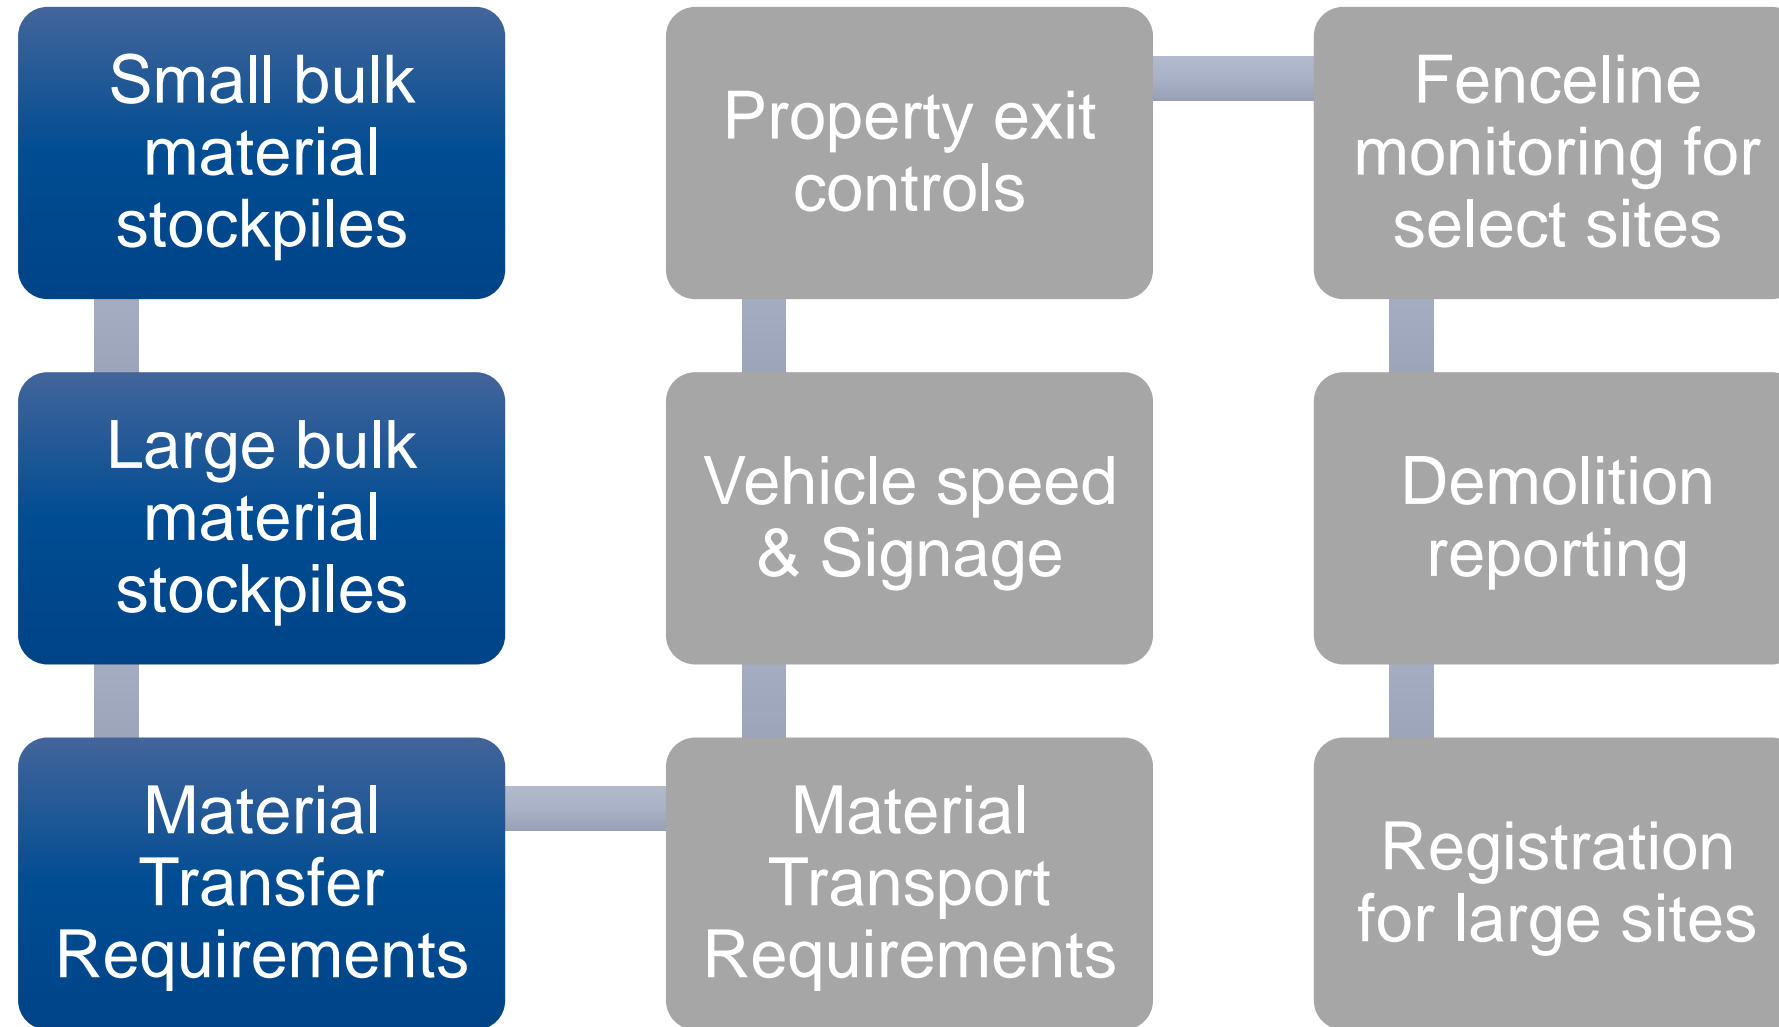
Small bulk material stockpiles

Large bulk material stockpiles

Material Transfer Requirements

Material Transport Requirements

Vehicle speed & Signage

Property exit controls

Fenceline monitoring for select sites

Demolition reporting

Registration for large sites